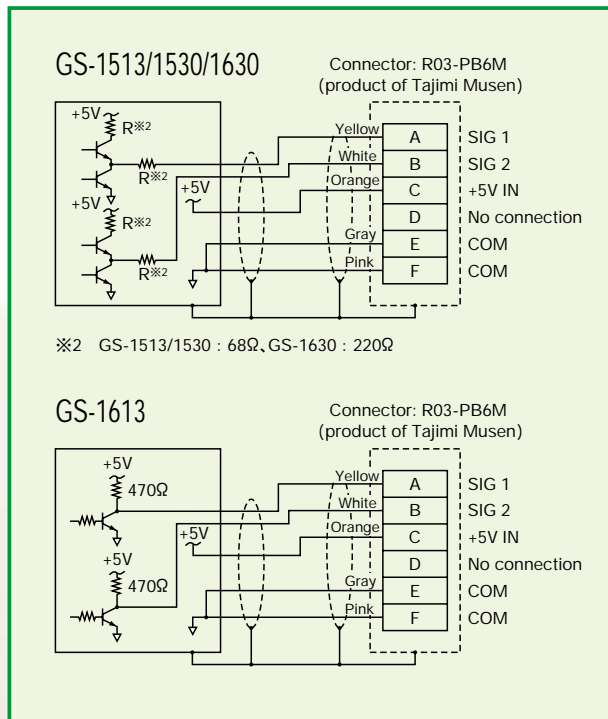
GS-1513/1530/1630

Connector: R03-PB6M
(product of Tajimi Musen)

+5V
R※2
R※2
+5V
R※2
R※2
+5V

Yellow
White
Orange
Gray
Pink

A
B
C
D
E
F

SIG 1
SIG 2
+5V IN
No connection
COM
COM

※2 GS-1513/1530 : 68Ω、GS-1630 : 220Ω

GS-1613

Connector: R03-PB6M
(product of Tajimi Musen)

+5V
470Ω
+5V
470Ω
+5V

Yellow
White
Orange
Gray
Pink

A
B
C
D
E
F

SIG 1
SIG 2
+5V IN
No connection
COM
COM